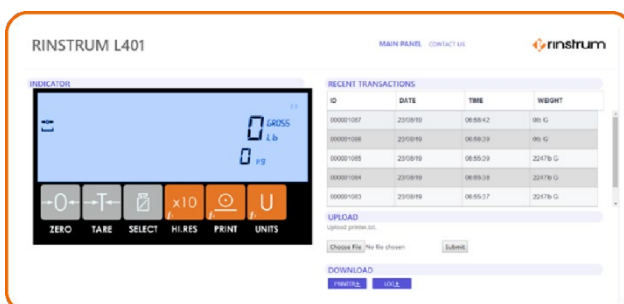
RINSTRUM L401

MAIN PANEL CONTACT US

rinstrum

INDICATOR

0 GROSS lb

0 kg

-0- -T- x10 U

ZERO TARE SELECT HI.RES PRINT UNITS

RECENT TRANSACTIONS

| ID | DATE | TIME | WEIGHT |
|---|---|---|---|
| 000001087 | 23/08/19 | 06:58:42 | 0lb G |
| 000001086 | 23/08/19 | 06:58:39 | 0lb G |
| 000001085 | 23/08/19 | 06:55:29 | 2247lb G |
| 000001084 | 23/08/19 | 06:55:29 | 2247lb G |
| 000001083 | 23/08/19 | 06:55:37 | 2247lb G |

UPLOAD

Upload printer.txt

Choose File No file chosen Submit

DOWNLOAD

PRINTER LOG